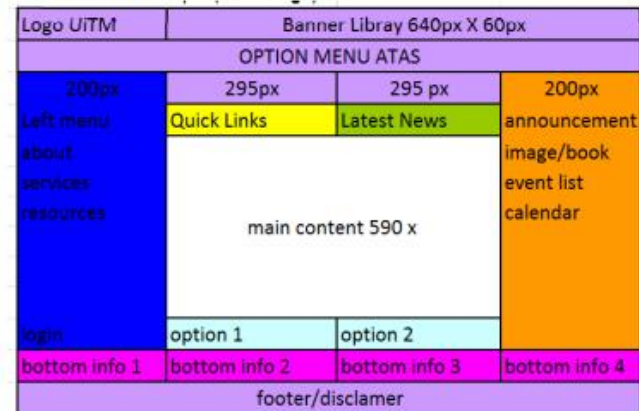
| Logo UiTM | Banner Libray 640px X 60px | | |
|---|---|---|---|
| OPTION MENU ATAS | | | |
| 200px | 295px | 295 px | 200px |
| Left menu | Quick Links | Latest News | announcement |
| about | main content 590 x | | image/book |
| services | | | event list |
| resources | | | calendar |
| login | option 1 | option 2 | |
| bottom info 1 | bottom info 2 | bottom info 3 | bottom info 4 |
| footer/disclamer | | | |